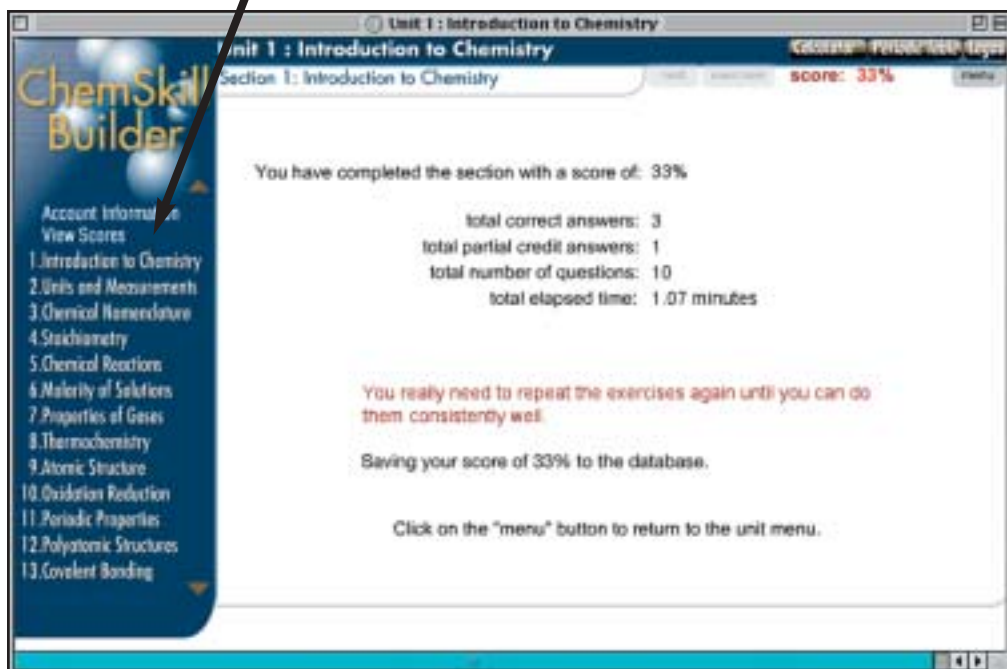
Unit 1 : Introduction to Chemistry

nit 1 : Introduction to Chemistry

Calculator Periodic Table Logout

Section 1: Introduction to Chemistry

score: 33%

menu

ChemSkill Builder

Account Informa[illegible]n
View Scores
1.Introduction to Chemistry
2.Units and Measurements
3.Chemical Nomenclature
4.Stoichiometry
5.Chemical Reactions
6.Molarity of Solutions
7.Properties of Gases
8.Thermochemistry
9.Atomic Structure
10.Oxidation Reduction
11.Periodic Properties
12.Polyatomic Structures
13.Covalent Bonding

You have completed the section with a score of: 33%

total correct answers: 3
total partial credit answers: 1
total number of questions: 10
total elapsed time: 1.07 minutes

You really need to repeat the exercises again until you can do them consistently well.

Saving your score of 33% to the database.

Click on the "menu" button to return to the unit menu.